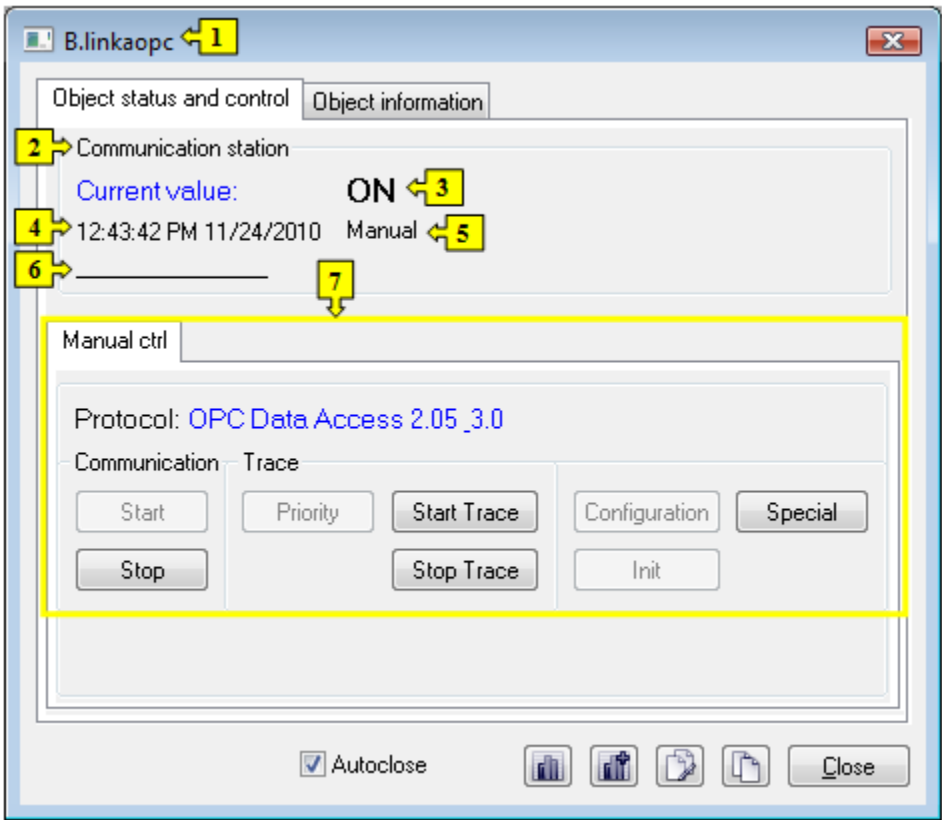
B.linkaopc 1

Object status and control | Object information

2 Communication station

Current value: ON 3

4 12:43:42 PM 11/24/2010 Manual 5

6 ______________

7

Manual ctrl

Protocol: OPC Data Access 2.05 3.0

Communication Trace

Start Priority Start Trace Configuration Special

Stop Stop Trace Init

Autoclose Close